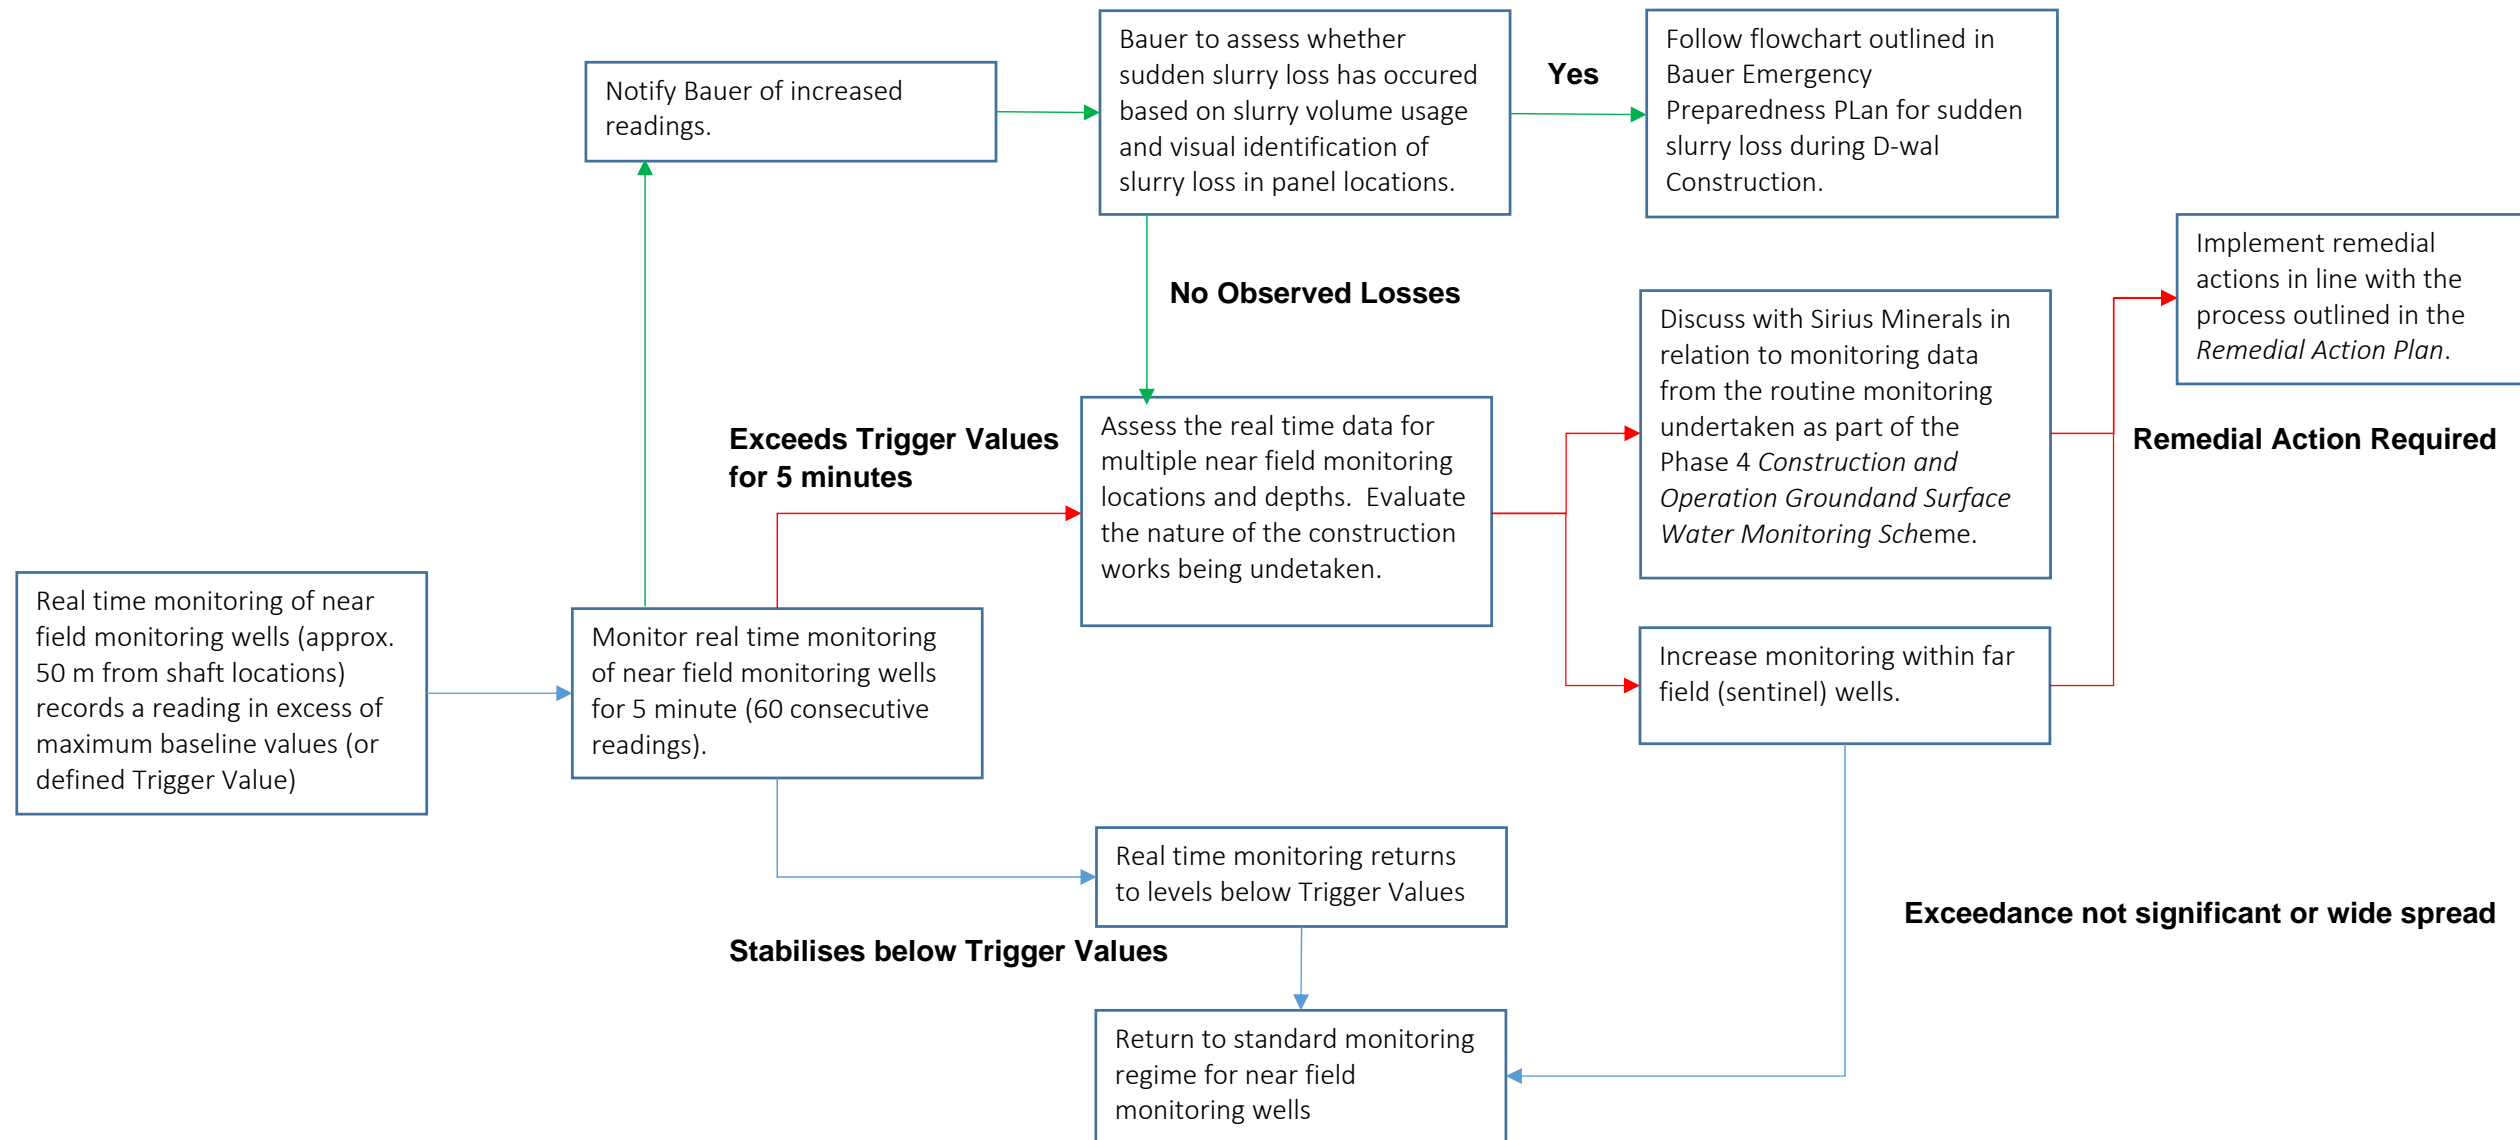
Real time monitoring of near field monitoring wells (approx. 50 m from shaft locations) records a reading in excess of maximum baseline values (or defined Trigger Value)

Monitor real time monitoring of near field monitoring wells for 5 minute (60 consecutive readings).

Notify Bauer of increased readings.

Bauer to assess whether sudden slurry loss has occured based on slurry volume usage and visual identification of slurry loss in panel locations.

Yes

Follow flowchart outlined in Bauer Emergency Preparedness PLan for sudden slurry loss during D-wal Construction.

No Observed Losses

Exceeds Trigger Values for 5 minutes

Assess the real time data for multiple near field monitoring locations and depths. Evaluate the nature of the construction works being undetaken.

Discuss with Sirius Minerals in relation to monitoring data from the routine monitoring undertaken as part of the Phase 4 *Construction and Operation Groundand Surface Water Monitoring Scheme*.

Implement remedial actions in line with the process outlined in the *Remedial Action Plan*.

Remedial Action Required

Increase monitoring within far field (sentinel) wells.

Real time monitoring returns to levels below Trigger Values

Stabilises below Trigger Values

Exceedance not significant or wide spread

Return to standard monitoring regime for near field monitoring wells